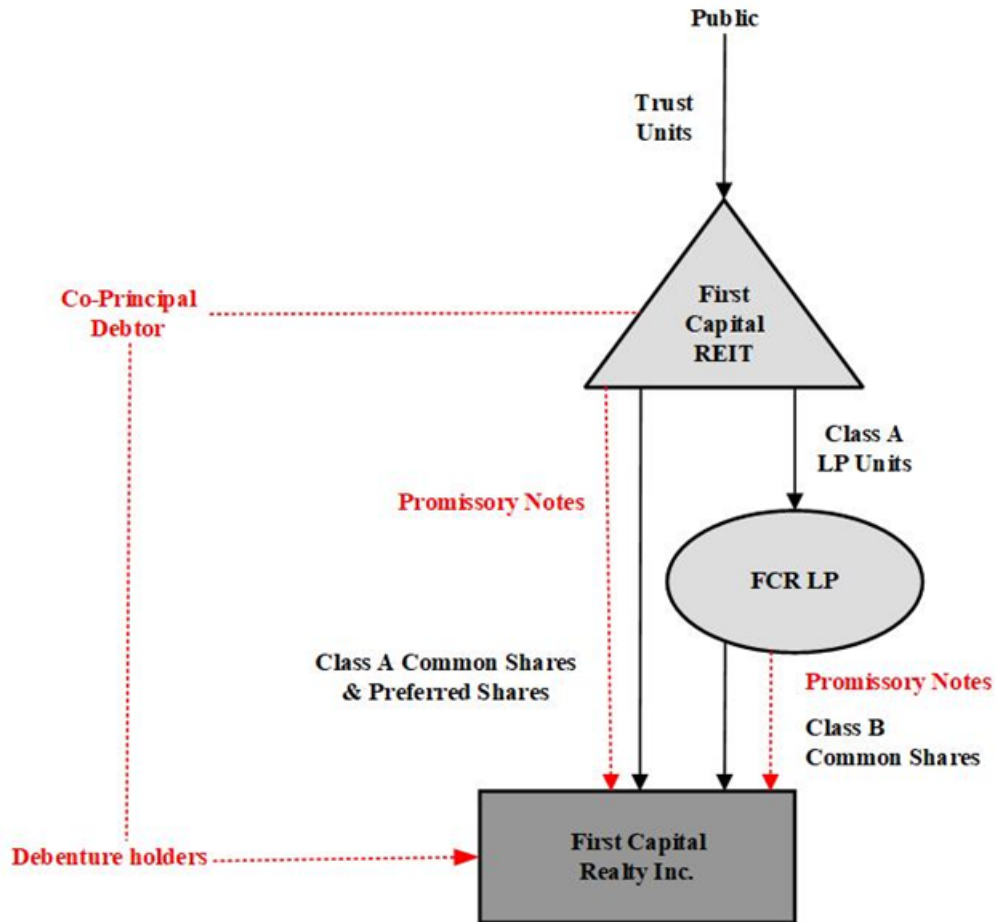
Public

Trust Units

First Capital REIT

Co-Principal Debtor

Class A LP Units

Promissory Notes

FCR LP

Class A Common Shares & Preferred Shares

Promissory Notes

Class B Common Shares

Debenture holders

First Capital Realty Inc.